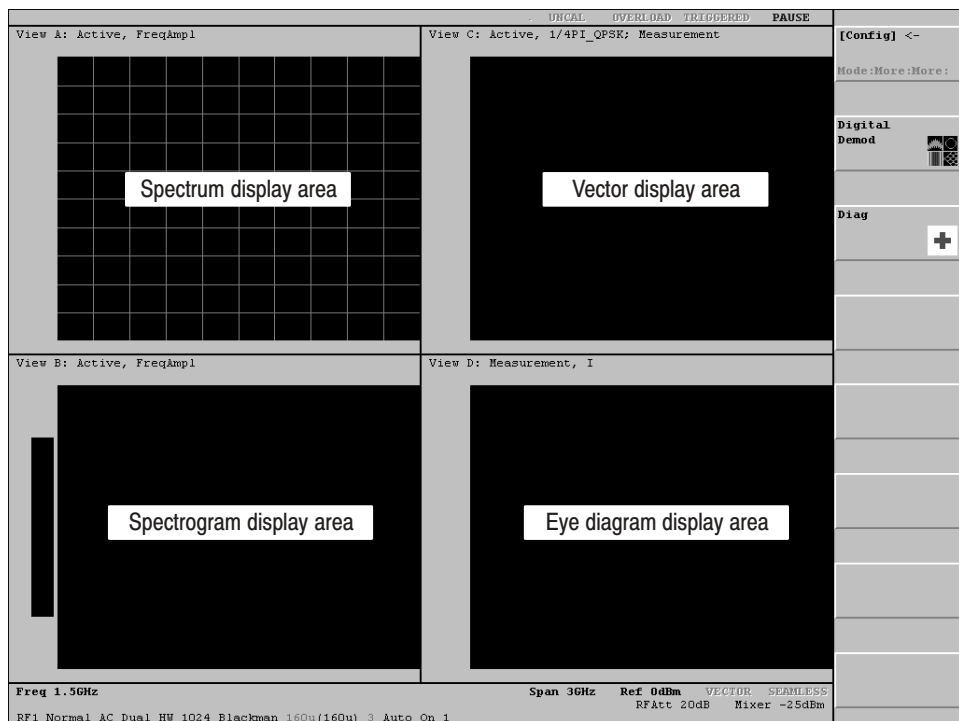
UNCAL OVERLOAD TRIGGERED PAUSE

View A: Active, FreqAmpl

Spectrum display area

View C: Active, 1/4PI_QPSK; Measurement

Vector display area

View B: Active, FreqAmpl

Spectrogram display area

View D: Measurement, I

Eye diagram display area

[Config] <-

Mode:More:More:

Digital Demod

Diag

Freq 1.5GHz

Span 3GHz Ref 0dBm VECTOR SEAMLESS

RFAtt 20dB Mixer -25dBm

RF1 Normal AC Dual HW 1024 Blackman 160u(160u) 3 Auto On 1